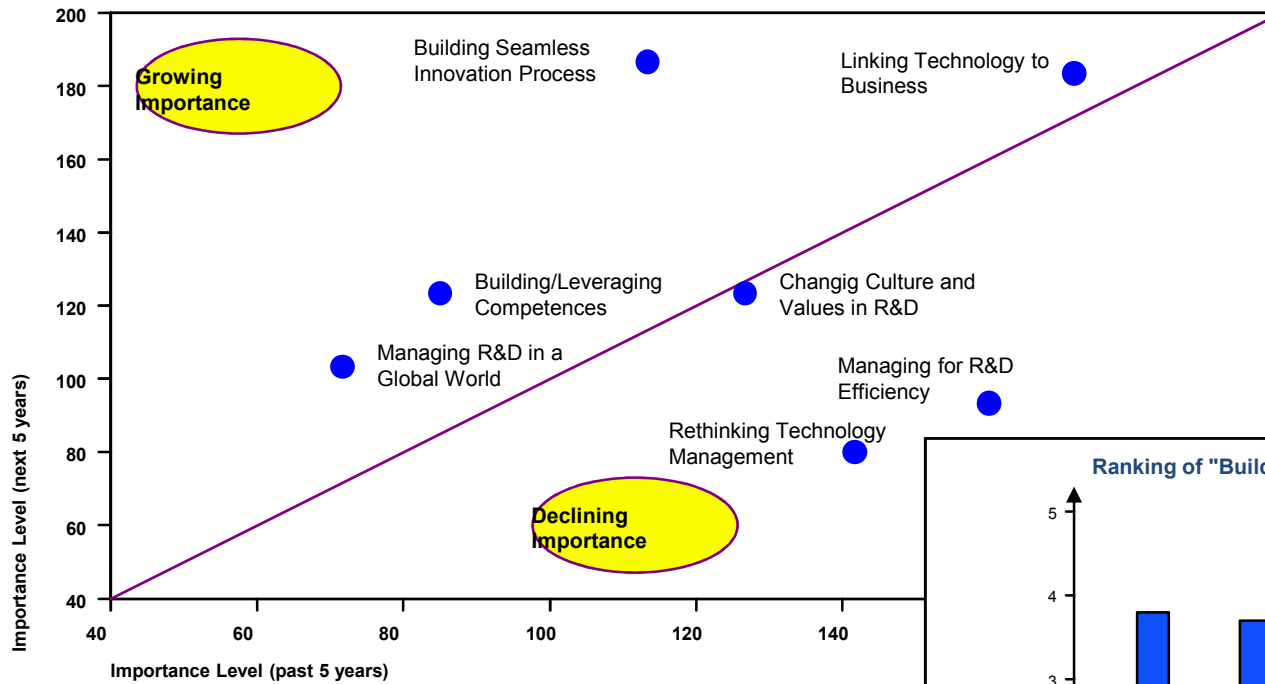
200
180
160
140
120
100
80
60
40

Importance Level (next 5 years)

Growing Importance

Building Seamless Innovation Process

Linking Technology to Business

Building/Leveraging Competences

Changig Culture and Values in R&D

Managing R&D in a Global World

Managing for R&D Efficiency

Rethinking Technology Management

Declining Importance

40
60
80
100
120
140

Importance Level (past 5 years)

Ranking of "Build

5
4
3